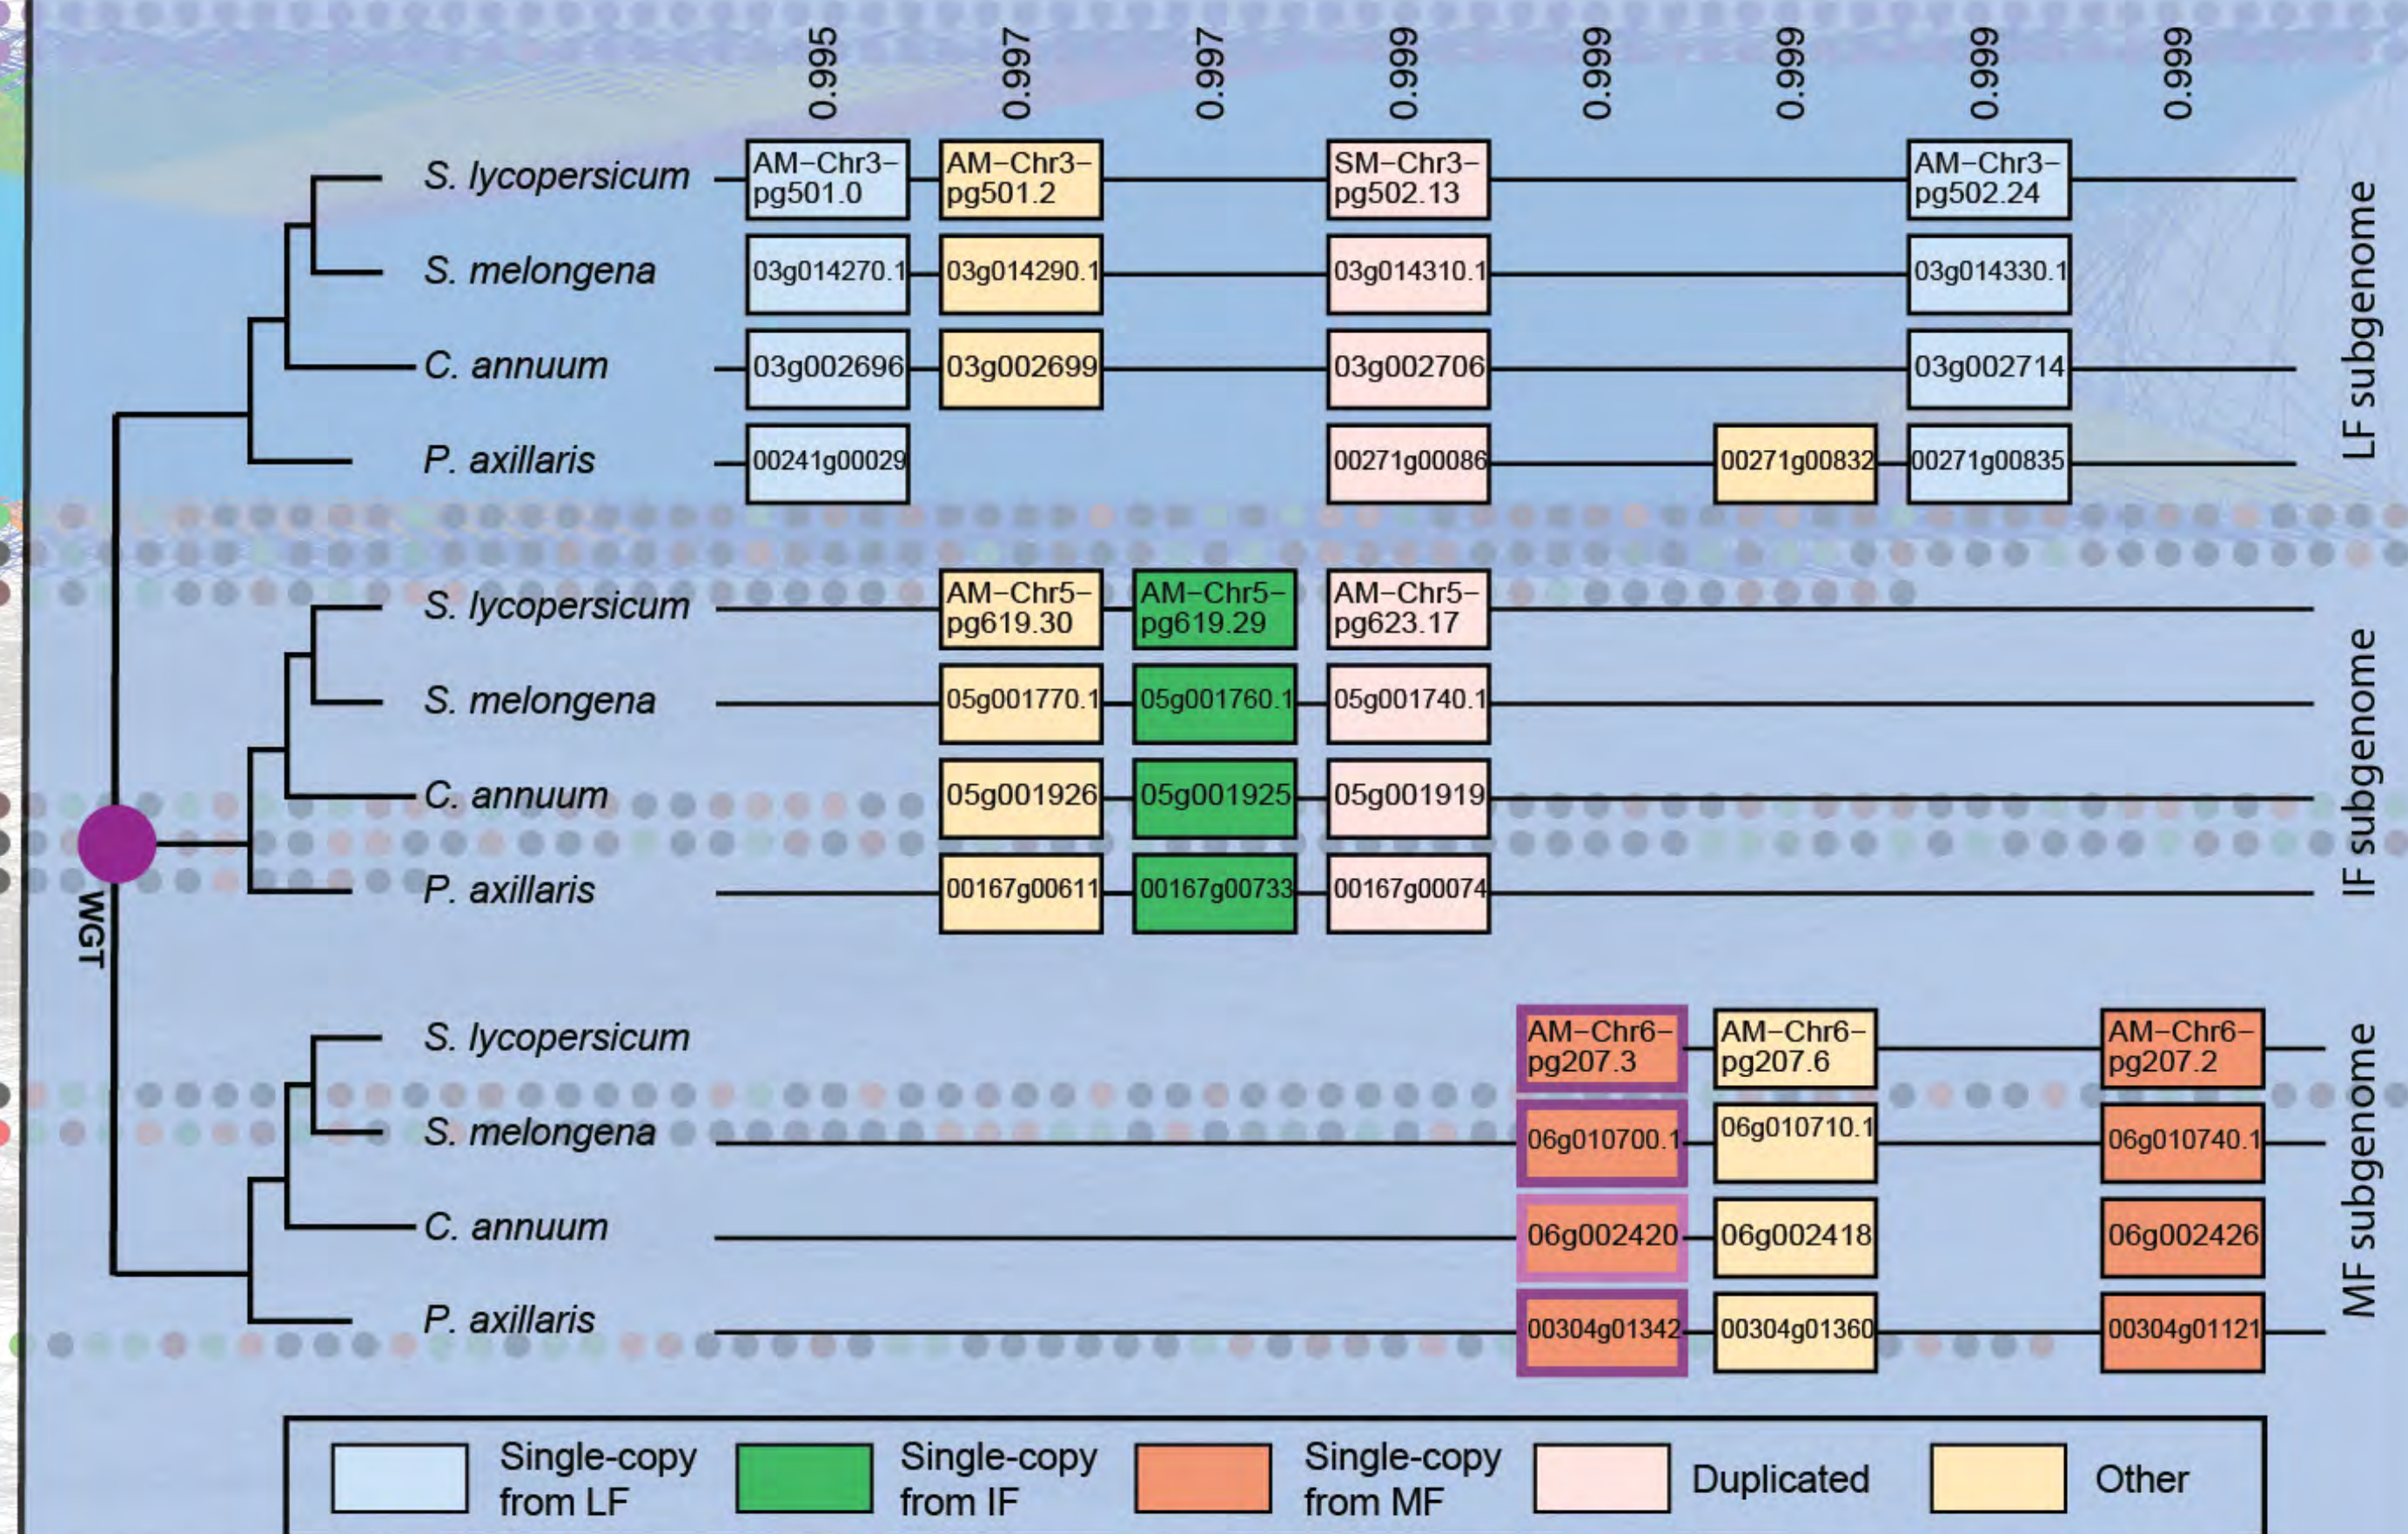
0.995 0.997 0.997 0.999 0.999 0.999 0.999 0.999

S. lycopersicum AM–Chr3–pg501.0 AM–Chr3–pg501.2 SM–Chr3–pg502.13 AM–Chr3–pg502.24
S. melongena 03g014270.1 03g014290.1 03g014310.1 03g014330.1
C. annuum 03g002696 03g002699 03g002706 03g002714
P. axillaris 00241g00029 00271g00086 00271g00832 00271g00835
LF subgenome

S. lycopersicum AM–Chr5–pg619.30 AM–Chr5–pg619.29 AM–Chr5–pg623.17
S. melongena 05g001770.1 05g001760.1 05g001740.1
C. annuum 05g001926 05g001925 05g001919
P. axillaris 00167g00611 00167g00733 00167g00074
IF subgenome

WGT

S. lycopersicum AM–Chr6–pg207.3 AM–Chr6–pg207.6 AM–Chr6–pg207.2
S. melongena 06g010700.1 06g010710.1 06g010740.1
C. annuum 06g002420 06g002418 06g002426
P. axillaris 00304g01342 00304g01360 00304g01121
MF subgenome

Single-copy from LF Single-copy from IF Single-copy from MF Duplicated Other